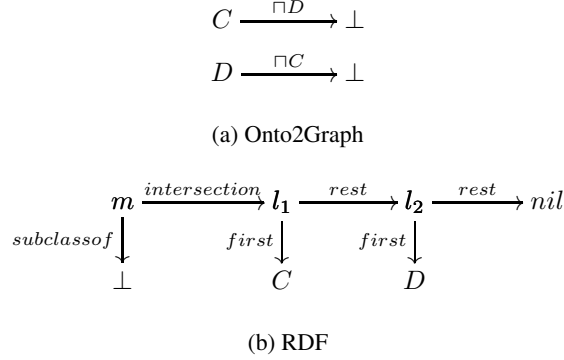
$C \xrightarrow{\sqcap D} \bot$

$D \xrightarrow{\sqcap C} \bot$

(a) Onto2Graph

$m \xrightarrow{intersection} l_1 \xrightarrow{rest} l_2 \xrightarrow{rest} nil$

$m \xrightarrow{subclassof} \bot$

$l_1 \xrightarrow{first} C$

$l_2 \xrightarrow{first} D$

(b) RDF